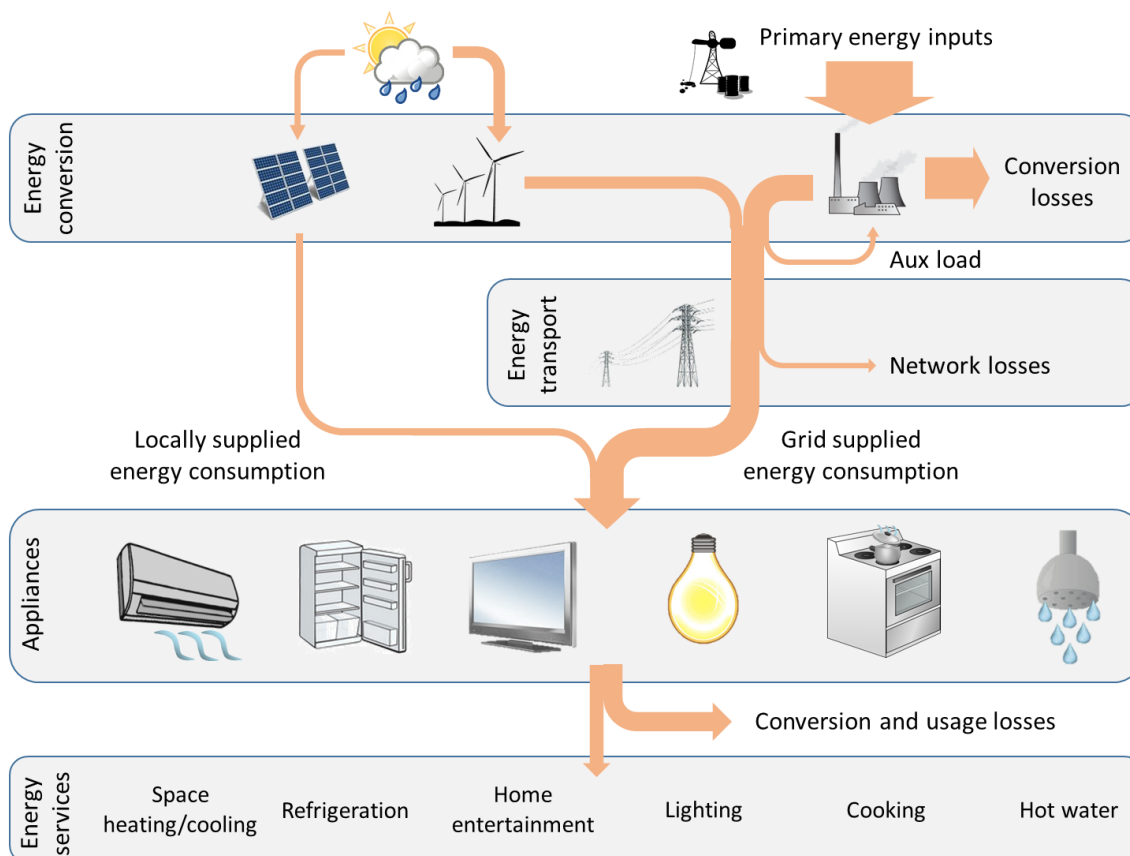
Primary energy inputs

Energy conversion

Conversion losses

Aux load

Energy transport

Network losses

Locally supplied energy consumption

Grid supplied energy consumption

Appliances

Conversion and usage losses

Energy services

Space heating/cooling

Refrigeration

Home entertainment

Lighting

Cooking

Hot water